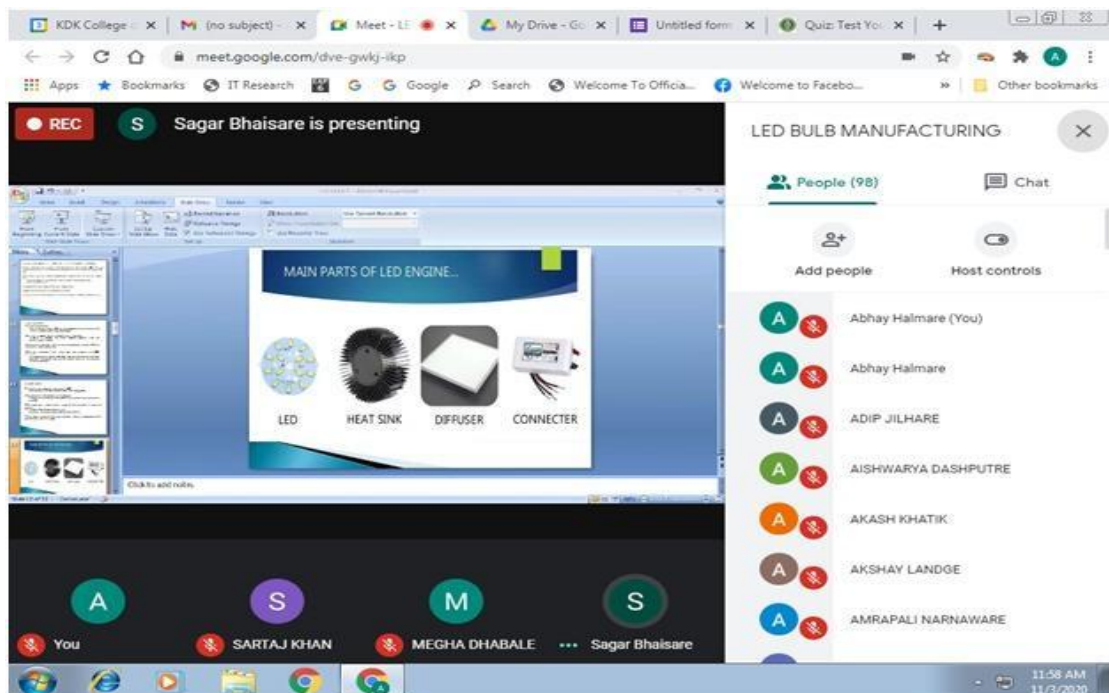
KDK College | M (no subject) | Meet - LE | My Drive - Go | Untitled form | Quiz: Test You | +

meet.google.com/dve-gwkj-ikp

Apps | Bookmarks | IT Research | G | Google | Search | Welcome To Officia... | Welcome to Facebo... | » | Other bookmarks

REC

S Sagar Bhaisare is presenting

MAIN PARTS OF LED ENGINE...

LED | HEAT SINK | DIFFUSER | CONNECTER

Click to add notes

LED BULB MANUFACTURING

People (98)

Chat

Add people

Host controls

Abhay Halmare (You)

Abhay Halmare

ADIP JILHARE

AISHWARYA DASHPUTRE

AKASH KHATIK

AKSHAY LANDGE

AMRAPALI NARNAWARE

A You

S SARTAJ KHAN

M MEGHA DHABALE

S Sagar Bhaisare

11:58 AM
11/3/2020